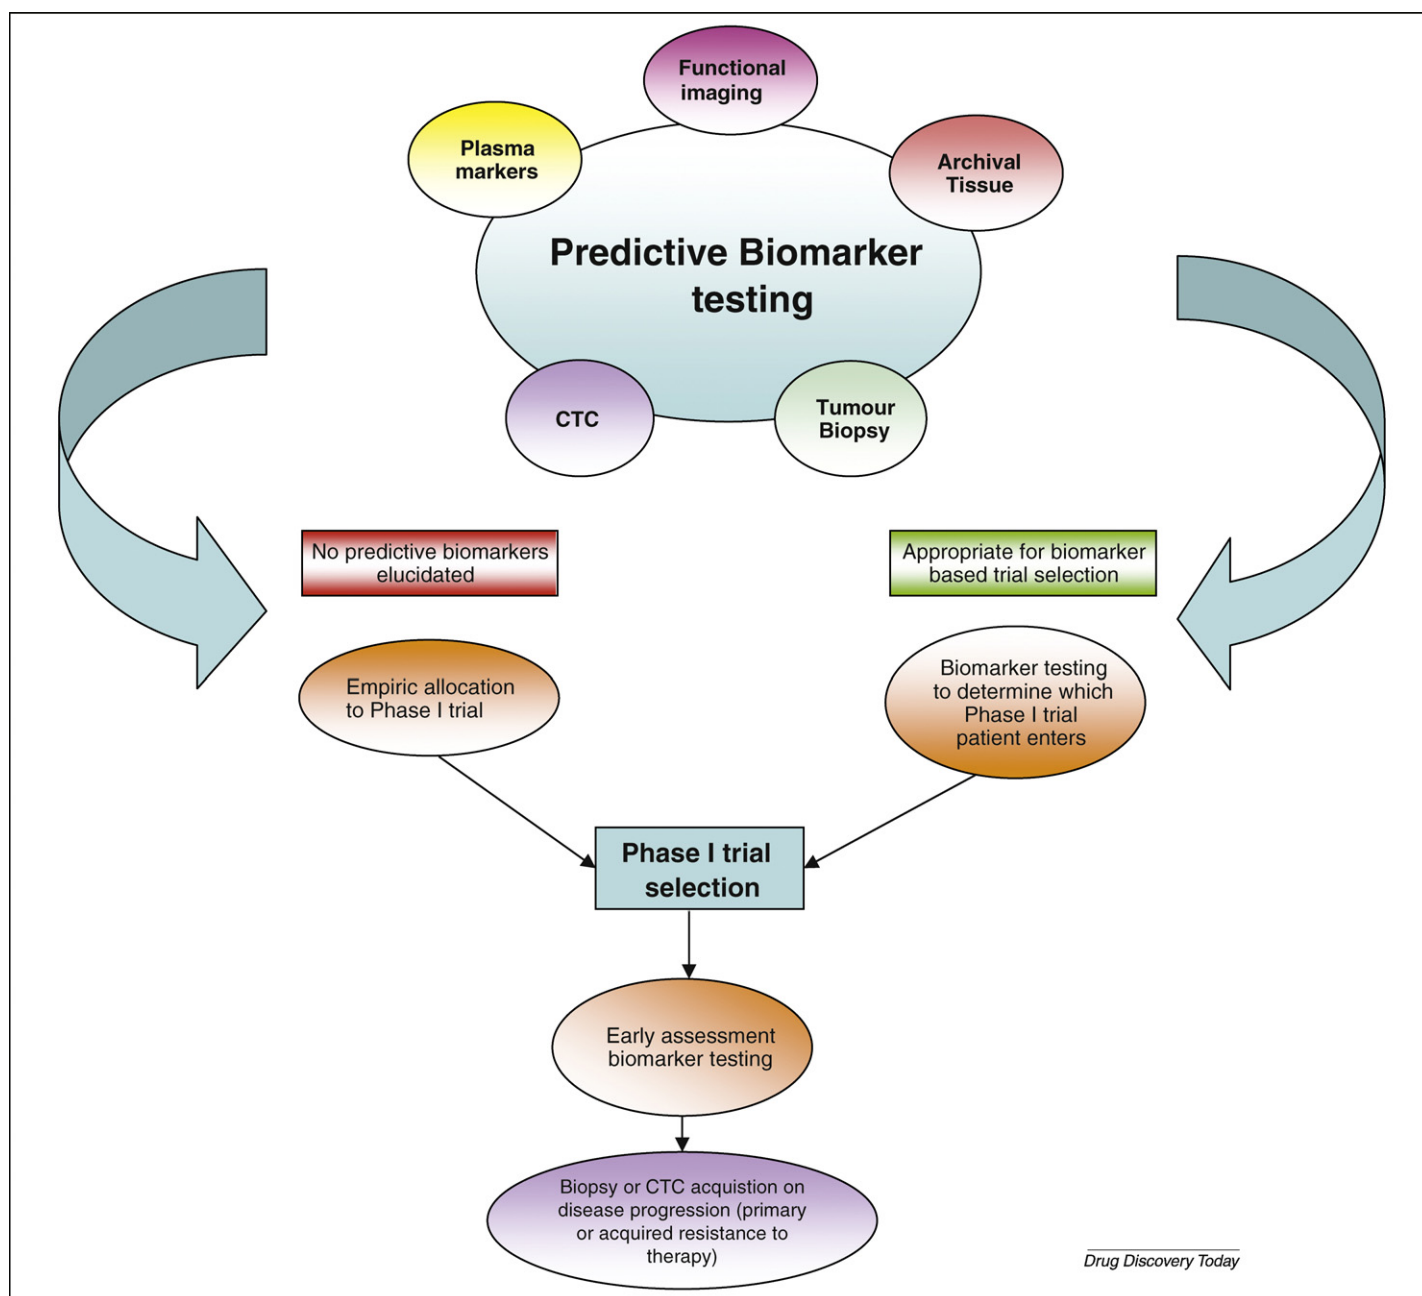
Functional imaging

Plasma markers

Archival Tissue

Predictive Biomarker testing

CTC

Tumour Biopsy

No predictive biomarkers elucidated

Appropriate for biomarker based trial selection

Empiric allocation to Phase I trial

Biomarker testing to determine which Phase I trial patient enters

Phase I trial selection

Early assessment biomarker testing

Biopsy or CTC acquistion on disease progression (primary or acquired resistance to therapy)

Drug Discovery Today